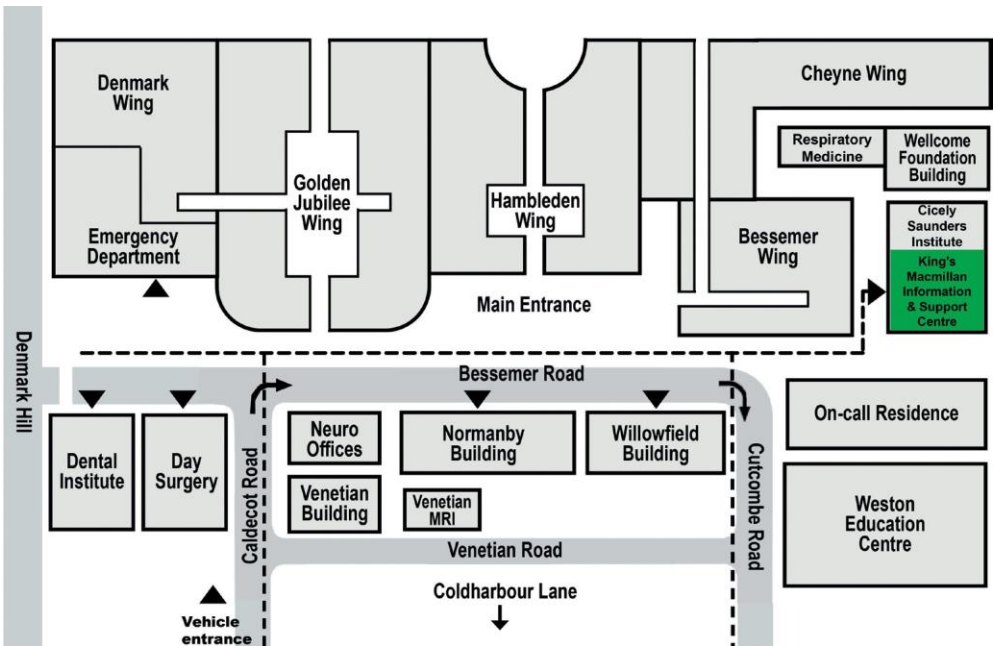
Denmark Wing

Golden Jubilee Wing

Hambleden Wing

Cheyne Wing

Respiratory Medicine

Wellcome Foundation Building

Emergency Department

Bessemer Wing

Cicely Saunders Institute

King's Macmillan Information & Support Centre

Main Entrance

Denmark Hill

Bessemer Road

Dental Institute

Day Surgery

Caldecot Road

Neuro Offices

Venetian Building

Normanby Building

Venetian MRI

Willowfield Building

Cutcombe Road

On-call Residence

Weston Education Centre

Venetian Road

Coldharbour Lane

Vehicle entrance